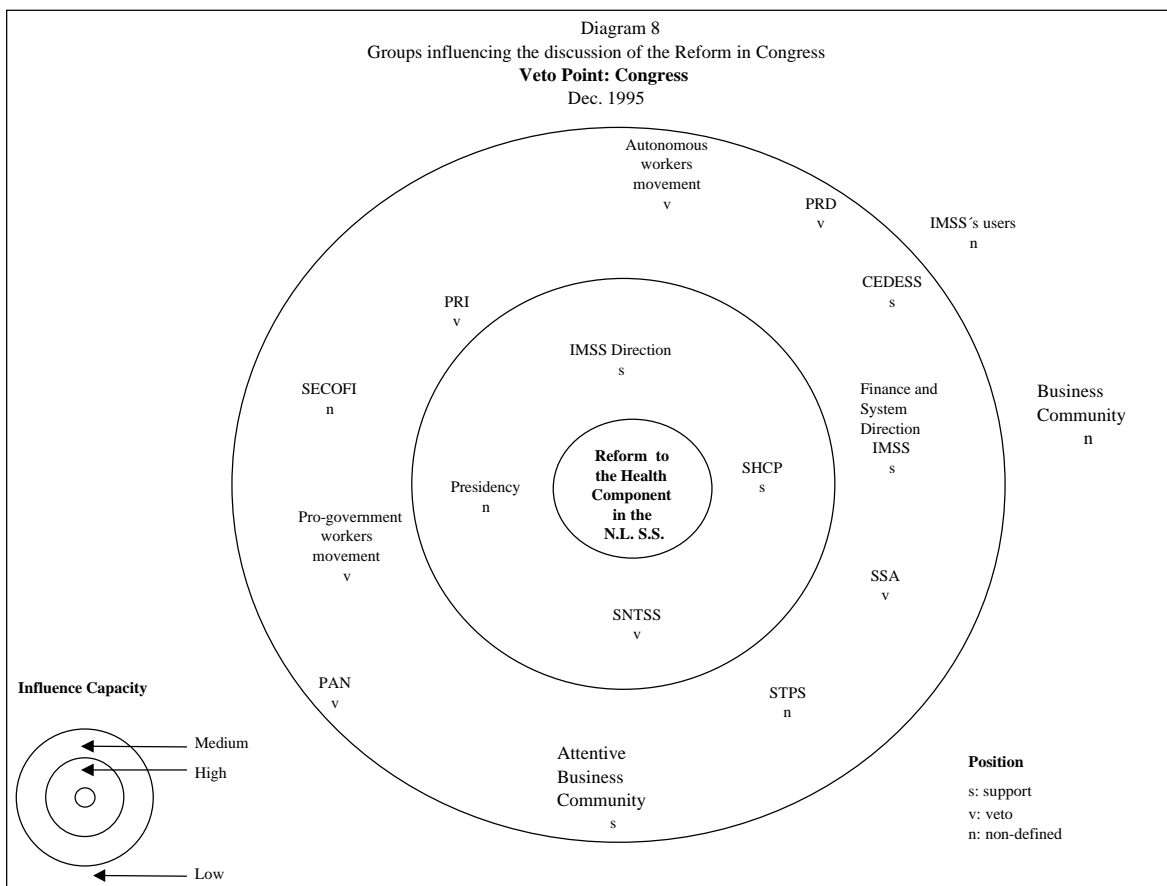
Diagram 8
Groups influencing the discussion of the Reform in Congress
**Veto Point: Congress**
Dec. 1995

Autonomous workers movement
v

PRD
v

IMSS´s users
n

CEDESS
s

PRI
v

IMSS Direction
s

SECOFI
n

Finance and System Direction IMSS
s

Business Community
n

Reform to the Health Component in the N.L. S.S.

Presidency
n

SHCP
s

Pro-government workers movement
v

SSA
v

SNTSS
v

Influence Capacity

PAN
v

STPS
n

Medium

High

Attentive Business Community
s

Position
s: support
v: veto
n: non-defined

Low